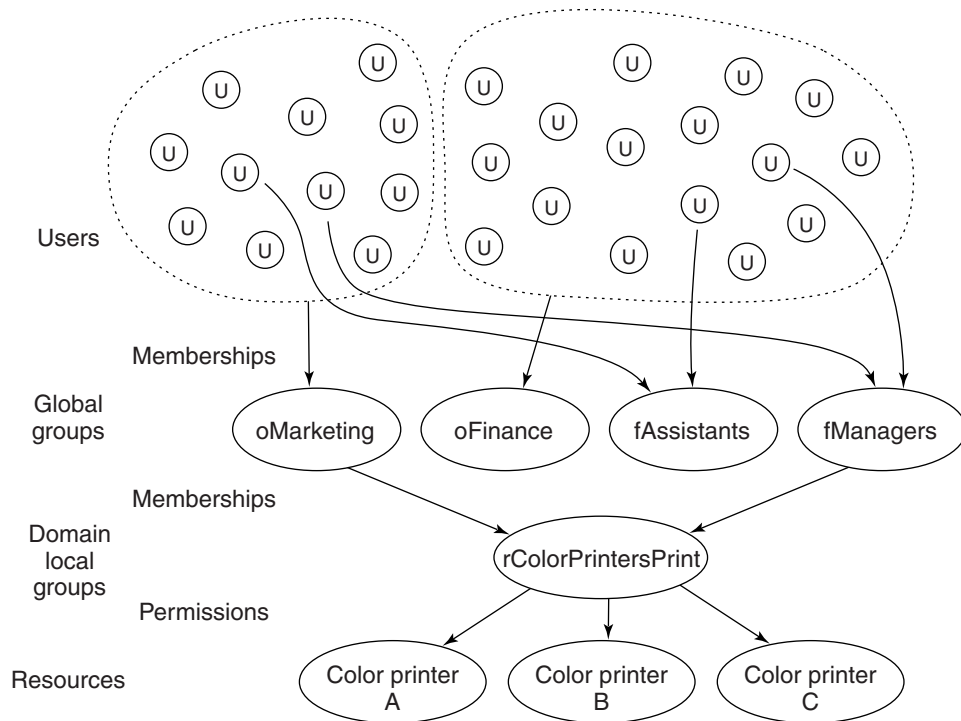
U U U U U U U U U U U U

U U U U U U U U U U U U U U U U U

Users

Memberships

Global groups

oMarketing

oFinance

fAssistants

fManagers

Memberships

Domain local groups

rColorPrintersPrint

Permissions

Resources

Color printer A

Color printer B

Color printer C